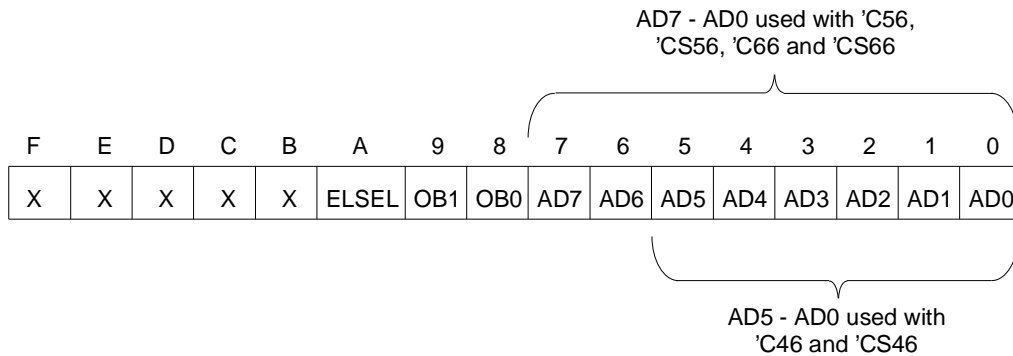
AD7 - AD0 used with 'C56, 'CS56, 'C66 and 'CS66

| F | E | D | C | B | A | 9 | 8 | 7 | 6 | 5 | 4 | 3 | 2 | 1 | 0 |
|---|---|---|---|---|---|---|---|---|---|---|---|---|---|---|---|
| X | X | X | X | X | ELSEL | OB1 | OB0 | AD7 | AD6 | AD5 | AD4 | AD3 | AD2 | AD1 | AD0 |

AD5 - AD0 used with 'C46 and 'CS46